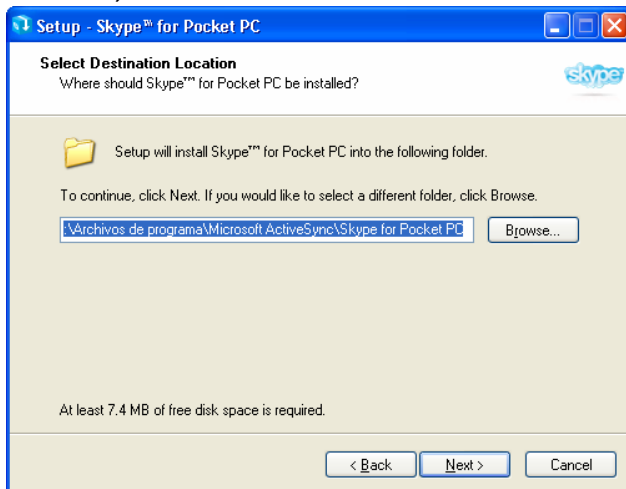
Setup - Skype™ for Pocket PC

Select Destination Location
Where should Skype™ for Pocket PC be installed?

skype

Setup will install Skype™ for Pocket PC into the following folder.

To continue, click Next. If you would like to select a different folder, click Browse.

:\Archivos de programa\Microsoft ActiveSync\Skype for Pocket PC

Browse...

At least 7.4 MB of free disk space is required.

< Back
Next >
Cancel